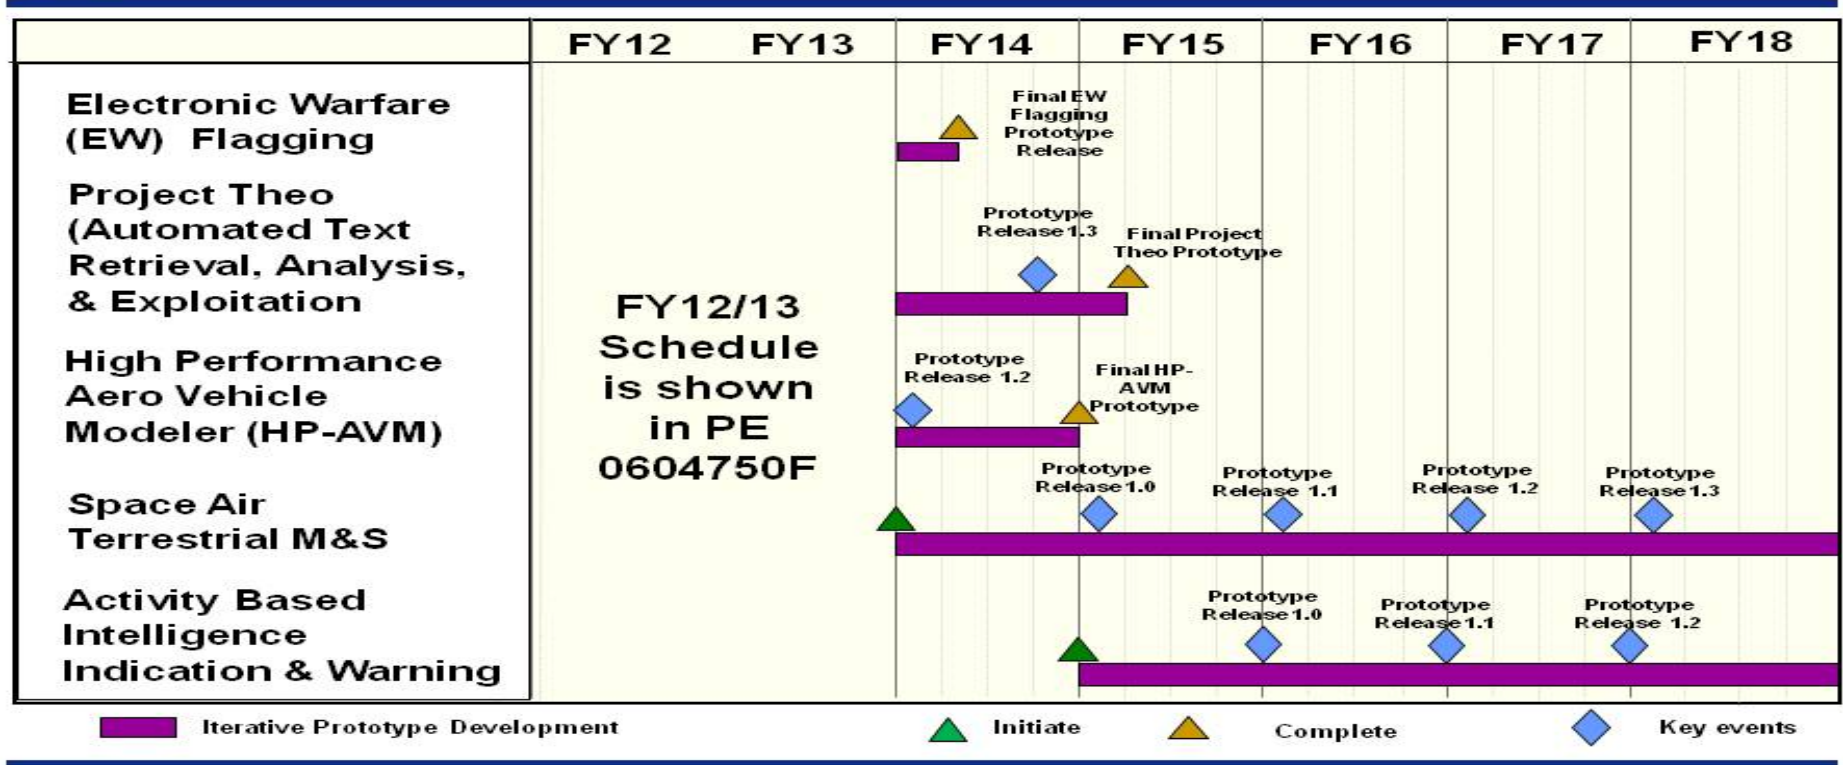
| | FY12 | FY13 | FY14 | FY15 | FY16 | FY17 | FY18 |
|---|---|---|---|---|---|---|---|

Electronic Warfare (EW) Flagging

Final EW Flagging Prototype Release

Project Theo (Automated Text Retrieval, Analysis, & Exploitation

Prototype Release 1.3

Final Project Theo Prototype

FY12/13 Schedule is shown in PE 0604750F

High Performance Aero Vehicle Modeler (HP-AVM)

Prototype Release 1.2

Final HP-AVM Prototype

Space Air Terrestrial M&S

Prototype Release 1.0

Prototype Release 1.1

Prototype Release 1.2

Prototype Release 1.3

Activity Based Intelligence Indication & Warning

Prototype Release 1.0

Prototype Release 1.1

Prototype Release 1.2

Iterative Prototype Development Initiate Complete Key events